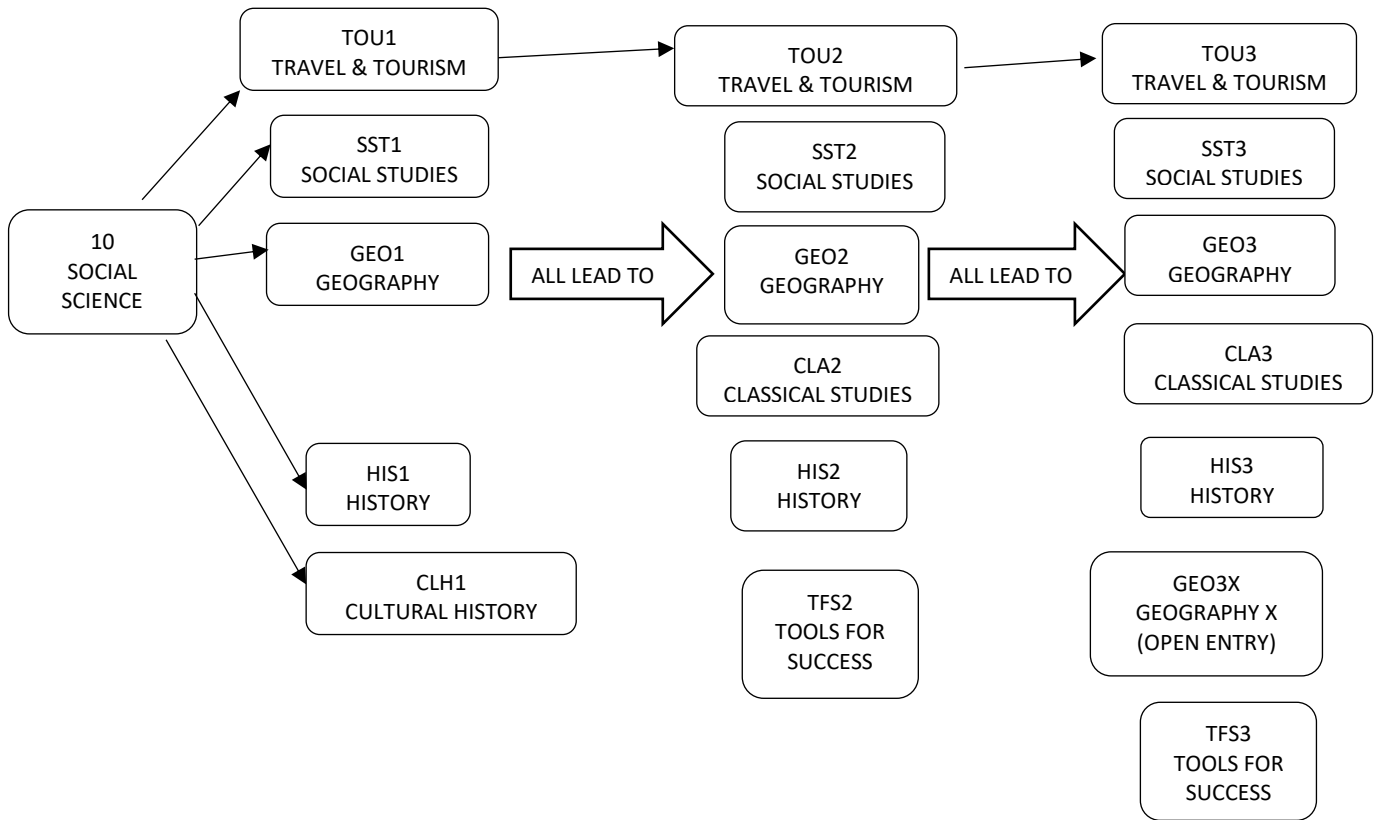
10
SOCIAL
SCIENCE

TOU1
TRAVEL & TOURISM

SST1
SOCIAL STUDIES

GEO1
GEOGRAPHY

HIS1
HISTORY

CLH1
CULTURAL HISTORY

ALL LEAD TO

TOU2
TRAVEL & TOURISM

SST2
SOCIAL STUDIES

GEO2
GEOGRAPHY

CLA2
CLASSICAL STUDIES

HIS2
HISTORY

TFS2
TOOLS FOR
SUCCESS

ALL LEAD TO

TOU3
TRAVEL & TOURISM

SST3
SOCIAL STUDIES

GEO3
GEOGRAPHY

CLA3
CLASSICAL STUDIES

HIS3
HISTORY

GEO3X
GEOGRAPHY X
(OPEN ENTRY)

TFS3
TOOLS FOR
SUCCESS